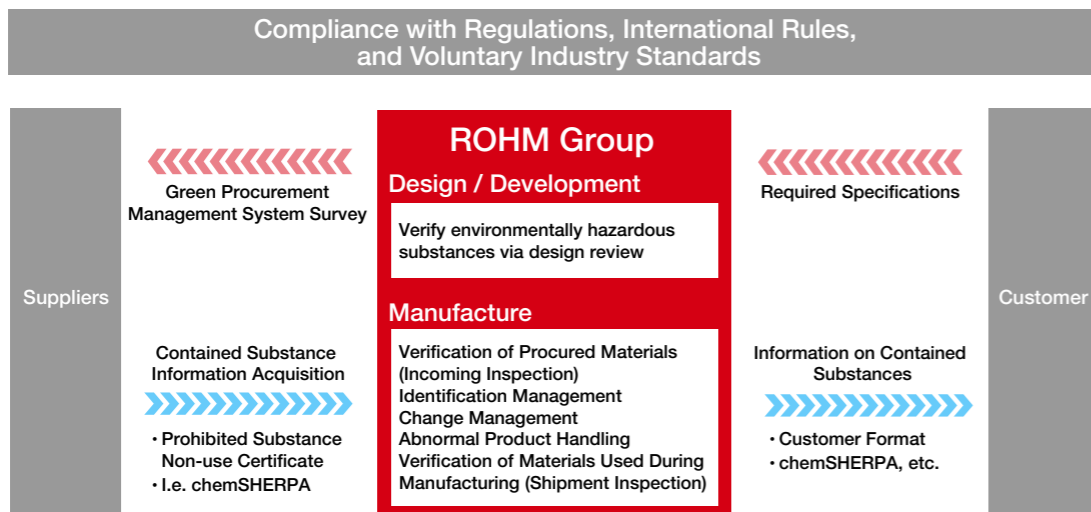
Compliance with Regulations, International Rules, and Voluntary Industry Standards

Suppliers

Green Procurement Management System Survey

Contained Substance Information Acquisition

・Prohibited Substance Non-use Certificate
・I.e. chemSHERPA

ROHM Group

Design / Development

Verify environmentally hazardous substances via design review

Manufacture

Verification of Procured Materials (Incoming Inspection)
Identification Management
Change Management
Abnormal Product Handling
Verification of Materials Used During Manufacturing (Shipment Inspection)

Required Specifications

Information on Contained Substances

・Customer Format
・chemSHERPA, etc.

Customer